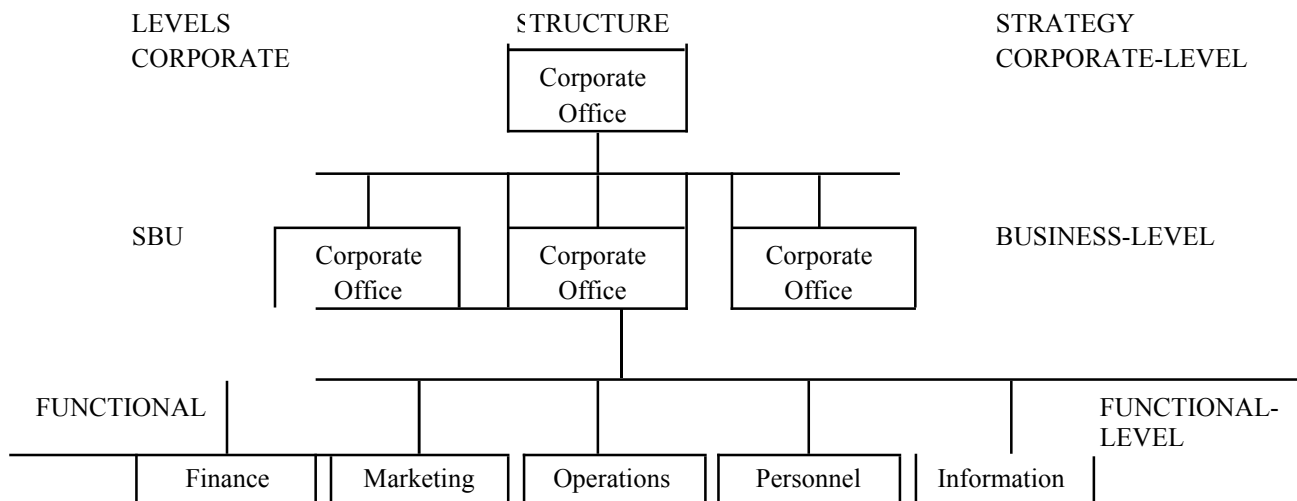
LEVELS
CORPORATE

STRUCTURE

STRATEGY
CORPORATE-LEVEL

Corporate Office

SBU

Corporate Office

Corporate Office

Corporate Office

BUSINESS-LEVEL

FUNCTIONAL

FUNCTIONAL-LEVEL

Finance

Marketing

Operations

Personnel

Information